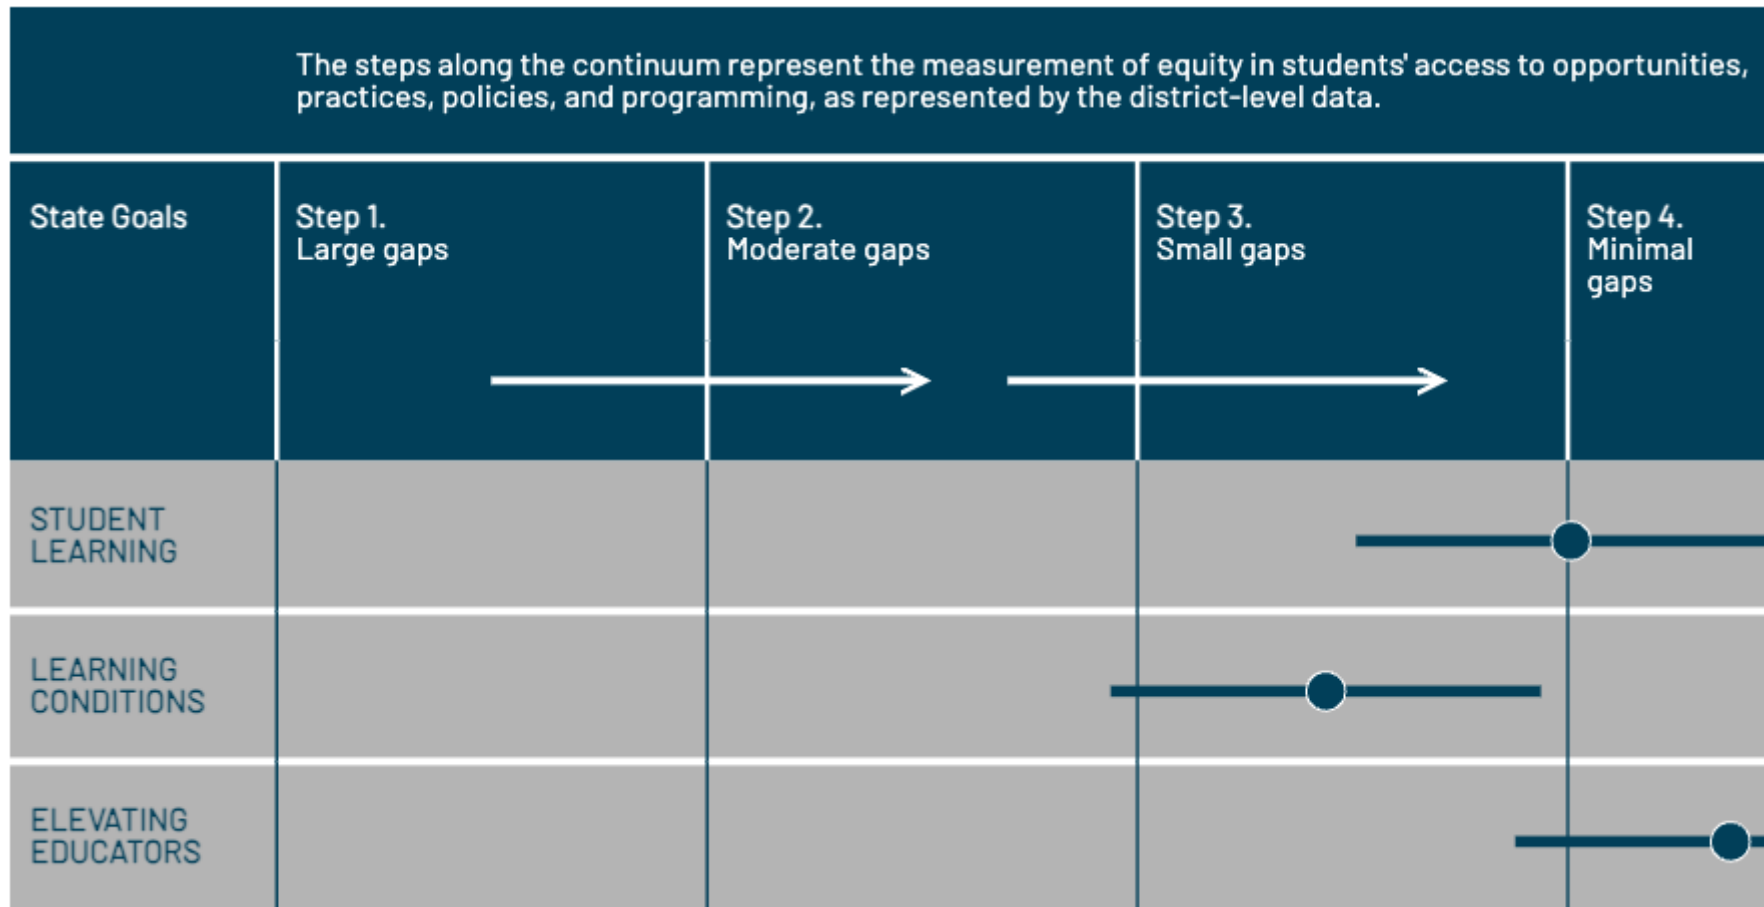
The steps along the continuum represent the measurement of equity in students' access to opportunities, practices, policies, and programming, as represented by the district-level data.

| State Goals | Step 1. Large gaps | Step 2. Moderate gaps | Step 3. Small gaps | Step 4. Minimal gaps |
|---|---|---|---|---|
| STUDENT LEARNING | | | | |
| LEARNING CONDITIONS | | | | |
| ELEVATING EDUCATORS | | | | |